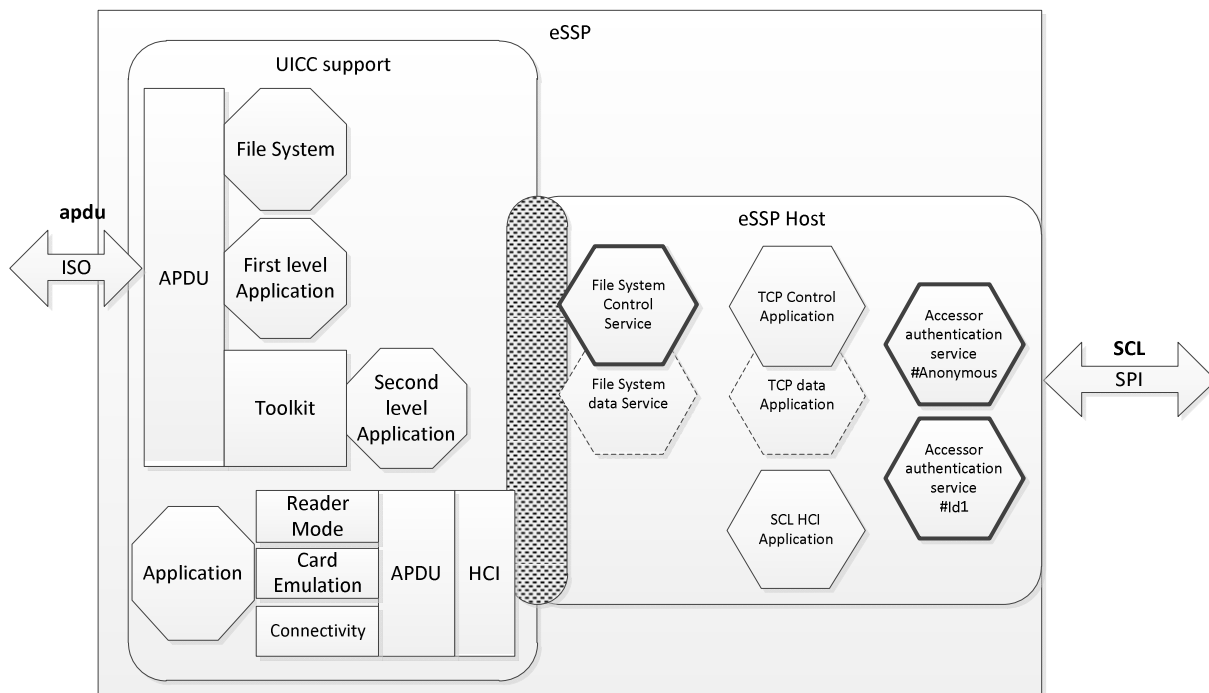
eSSP

UICC support

apdu

ISO

APDU

File System

First level Application

Toolkit

Second level Application

Application

Reader Mode

Card Emulation

Connectivity

APDU

HCI

eSSP Host

File System Control Service

File System data Service

TCP Control Application

TCP data Application

SCL HCI Application

Accessor authentication service #Anonymous

Accessor authentication service #Id1

SCL

SPI